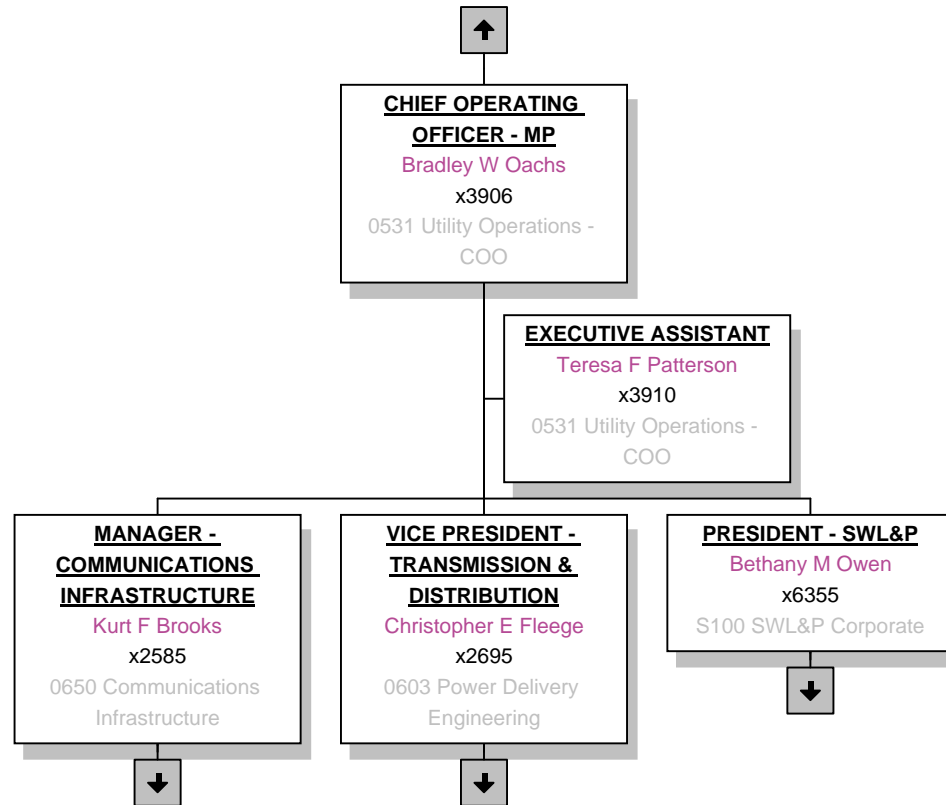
CHIEF OPERATING OFFICER - MP
Bradley W Oachs
x3906
0531 Utility Operations - COO

EXECUTIVE ASSISTANT
Teresa F Patterson
x3910
0531 Utility Operations - COO

MANAGER - COMMUNICATIONS INFRASTRUCTURE
Kurt F Brooks
x2585
0650 Communications Infrastructure

VICE PRESIDENT - TRANSMISSION & DISTRIBUTION
Christopher E Fleege
x2695
0603 Power Delivery Engineering

PRESIDENT - SWL&P
Bethany M Owen
x6355
S100 SWL&P Corporate